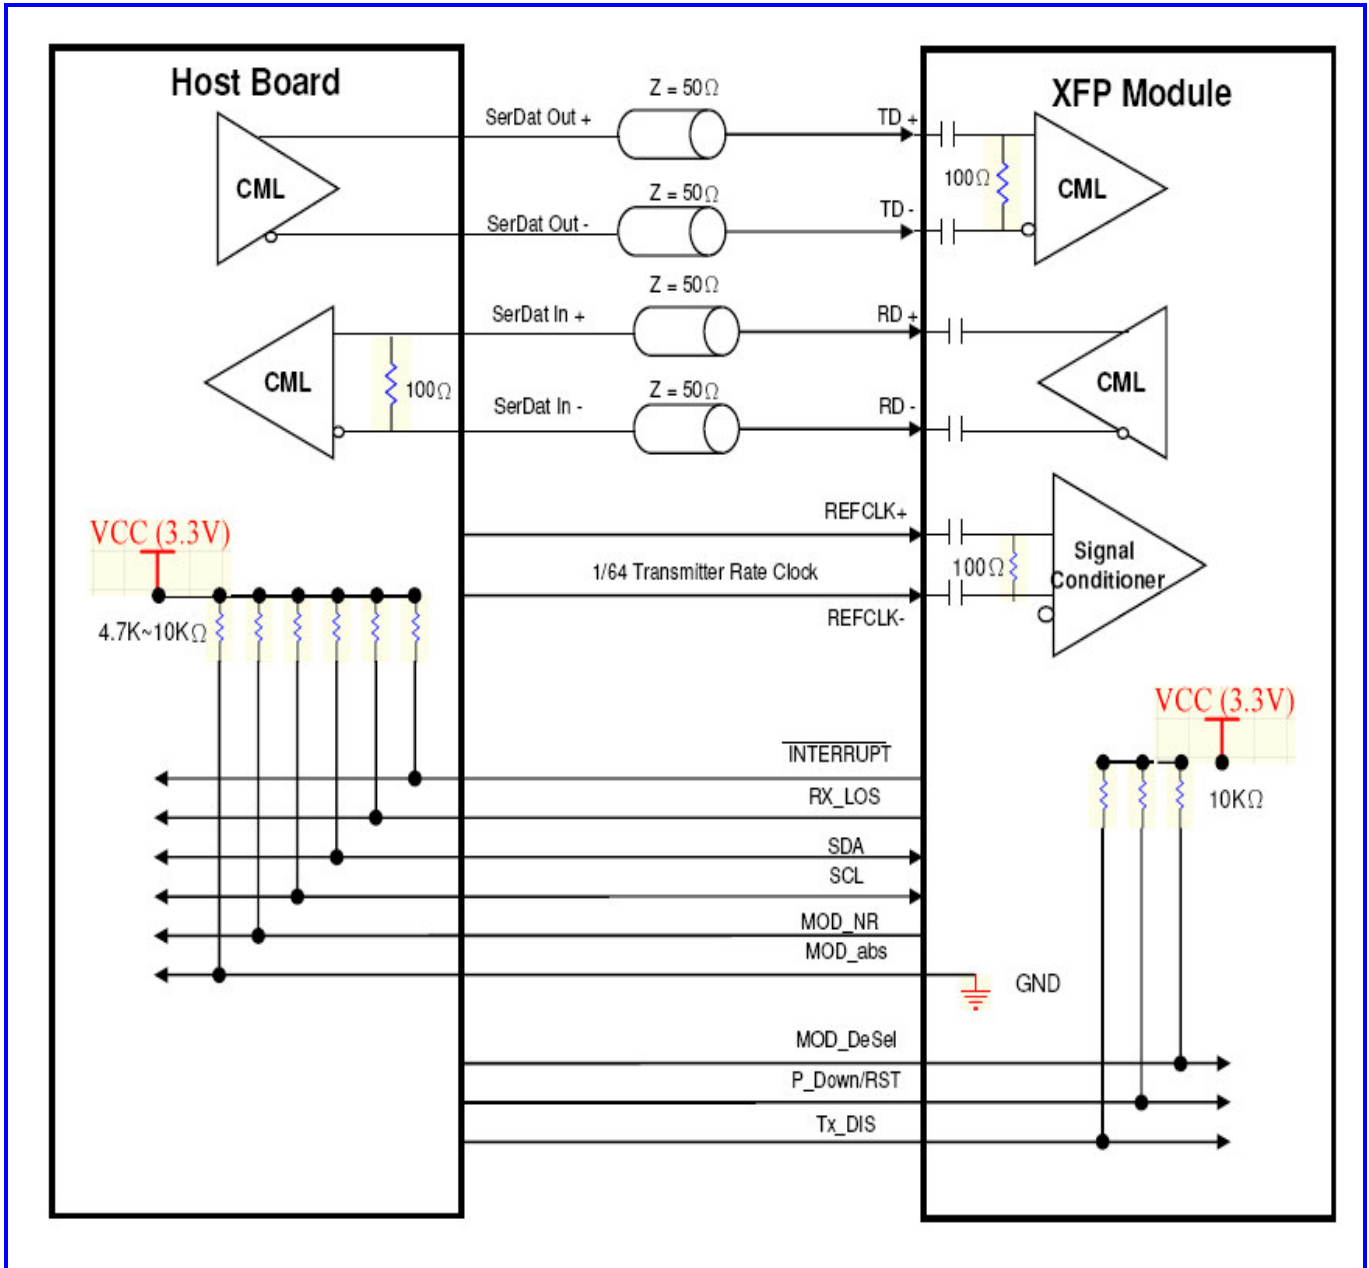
Host Board

XFP Module

CML

CML

CML

CML

Signal Conditioner

Z = 50Ω
SerDat Out +
TD +

Z = 50Ω
SerDat Out -
TD -

100Ω

Z = 50Ω
SerDat In +
RD +

100Ω

Z = 50Ω
SerDat In -
RD -

REFCLK+
1/64 Transmitter Rate Clock
REFCLK-

100Ω

VCC (3.3V)
4.7K~10KΩ

VCC (3.3V)
10KΩ

$\overline{\text{INTERRUPT}}$
RX_LOS
SDA
SCL
MOD_NR
MOD_abs
GND
MOD_DeSel
P_Down/RST
Tx_DIS